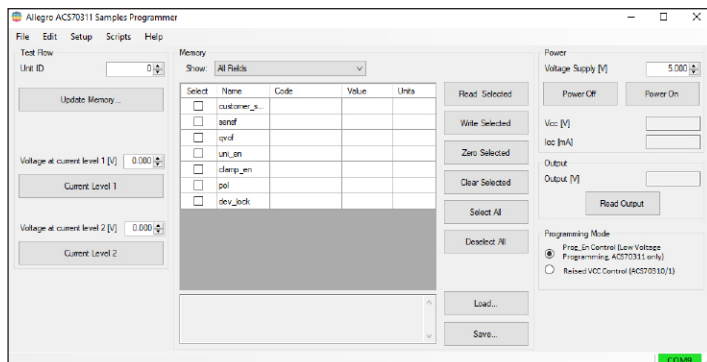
Allegro ACS70311 Samples Programmer

File Edit Setup Scripts Help

Test Flow

Unit ID 0

Update Memory...

Voltage at current level 1 [V] 0.000

Current Level 1

Voltage at current level 2 [V] 0.000

Current Level 2

Memory

Show: All Fields

| Select | Name | Code | Value | Units |
|---|---|---|---|---|
| ☐ | customer_s... | | | |
| ☐ | sensf | | | |
| ☐ | qvof | | | |
| ☐ | uni_en | | | |
| ☐ | clamp_en | | | |
| ☐ | pol | | | |
| ☐ | dev_lock | | | |

Read Selected

Write Selected

Zero Selected

Clear Selected

Select All

Deselect All

Load...

Save...

Power

Voltage Supply [V] 5.000

Power Off

Power On

Vcc [V]

Icc [mA]

Output

Output [V]

Read Output

Programming Mode

Prog_En Control (Low Voltage Programming, ACS70311 only)

Raised VCC Control (ACS70310/1)

COM9